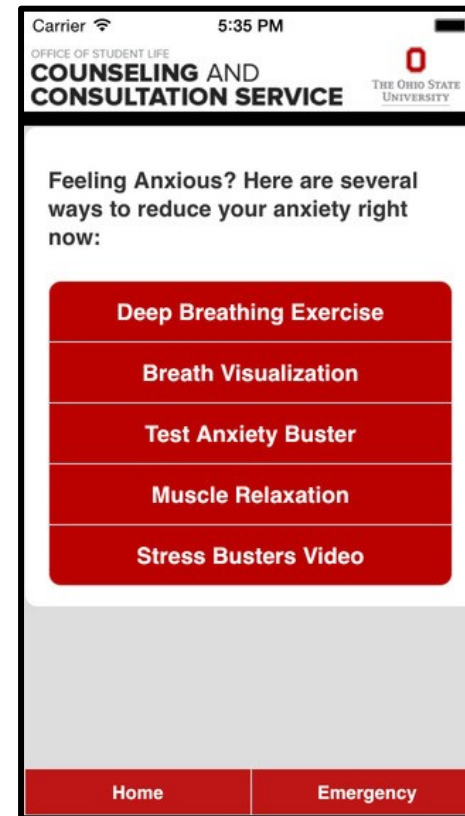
Carrier 5:35 PM

OFFICE OF STUDENT LIFE
COUNSELING AND
CONSULTATION SERVICE

O
THE OHIO STATE UNIVERSITY

Feeling Anxious? Here are several ways to reduce your anxiety right now:

Deep Breathing Exercise

Breath Visualization

Test Anxiety Buster

Muscle Relaxation

Stress Busters Video

Home

Emergency